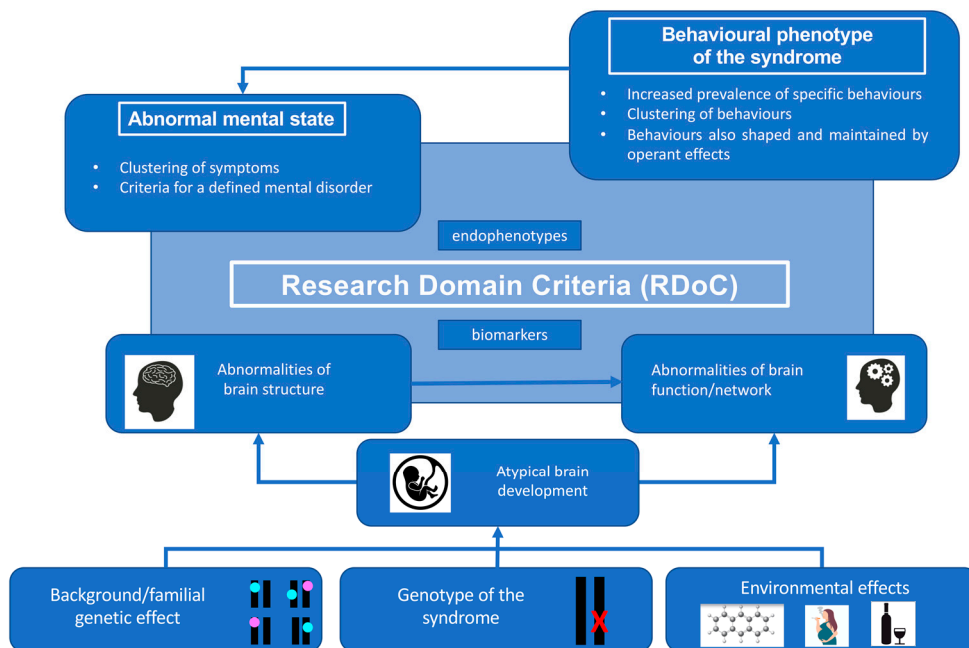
Behavioural phenotype of the syndrome

- Increased prevalence of specific behaviours
- Clustering of behaviours
- Behaviours also shaped and maintained by operant effects

Abnormal mental state

- Clustering of symptoms
- Criteria for a defined mental disorder

endophenotypes

Research Domain Criteria (RDoC)

biomarkers

Abnormalities of brain structure

Abnormalities of brain function/network

Atypical brain development

Background/familial genetic effect

Genotype of the syndrome

Environmental effects